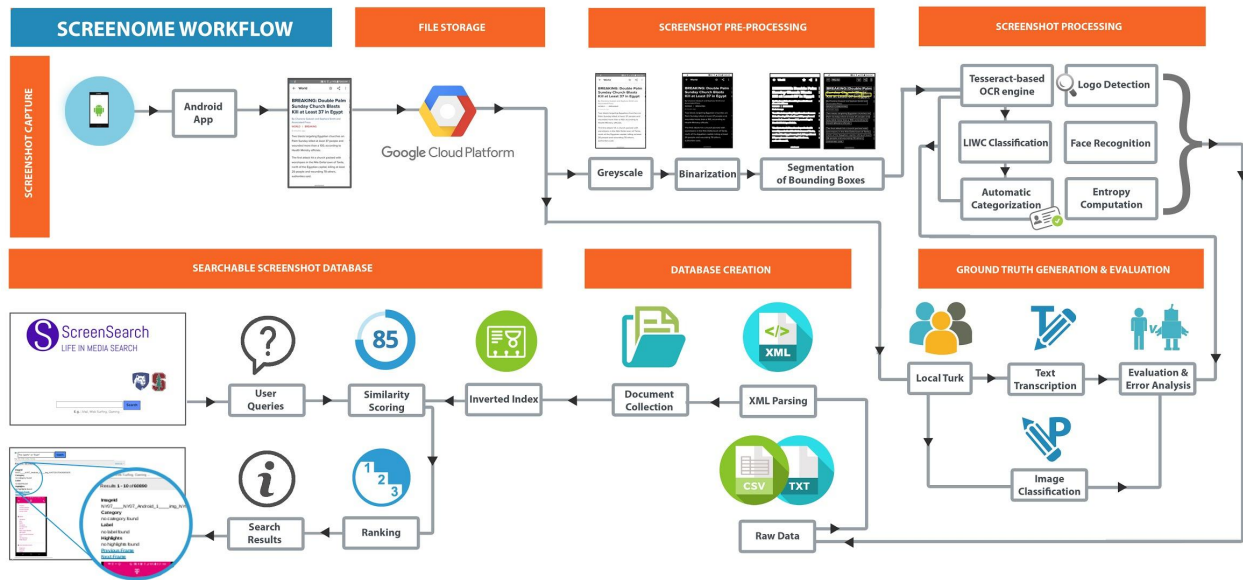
SCREENOME WORKFLOW

FILE STORAGE

SCREENSHOT PRE-PROCESSING

SCREENSHOT PROCESSING

SCREENSHOT CAPTURE

Android App

World

BREAKING: Double Palm Sunday Church Blasts Kill at Least 37 in Egypt

Google Cloud Platform

BREAKING: Double Palm Sunday Church Blasts Kill at Least 37 in Egypt

BREAKING: Double Palm Sunday Church Blasts Kill at Least 37 in Egypt

Greyscale

Binarization

Segmentation of Bounding Boxes

Tesseract-based OCR engine

Logo Detection

LIWC Classification

Face Recognition

Automatic Categorization

Entropy Computation

SEARCHABLE SCREENSHOT DATABASE

DATABASE CREATION

GROUND TRUTH GENERATION & EVALUATION

ScreenSearch
LIFE IN MEDIA SEARCH

Search

85

XML

User Queries

Similarity Scoring

Inverted Index

Document Collection

XML Parsing

Local Turk

Text Transcription

Evaluation & Error Analysis

v.

CSV

TXT

Image Classification

Results 1 - 10 of 60000

ImageId

Category
no category found

Label
no label found

Highlights
no highlights found

Previous Frame
Next Frame

1 2 3

Search Results

Ranking

Raw Data